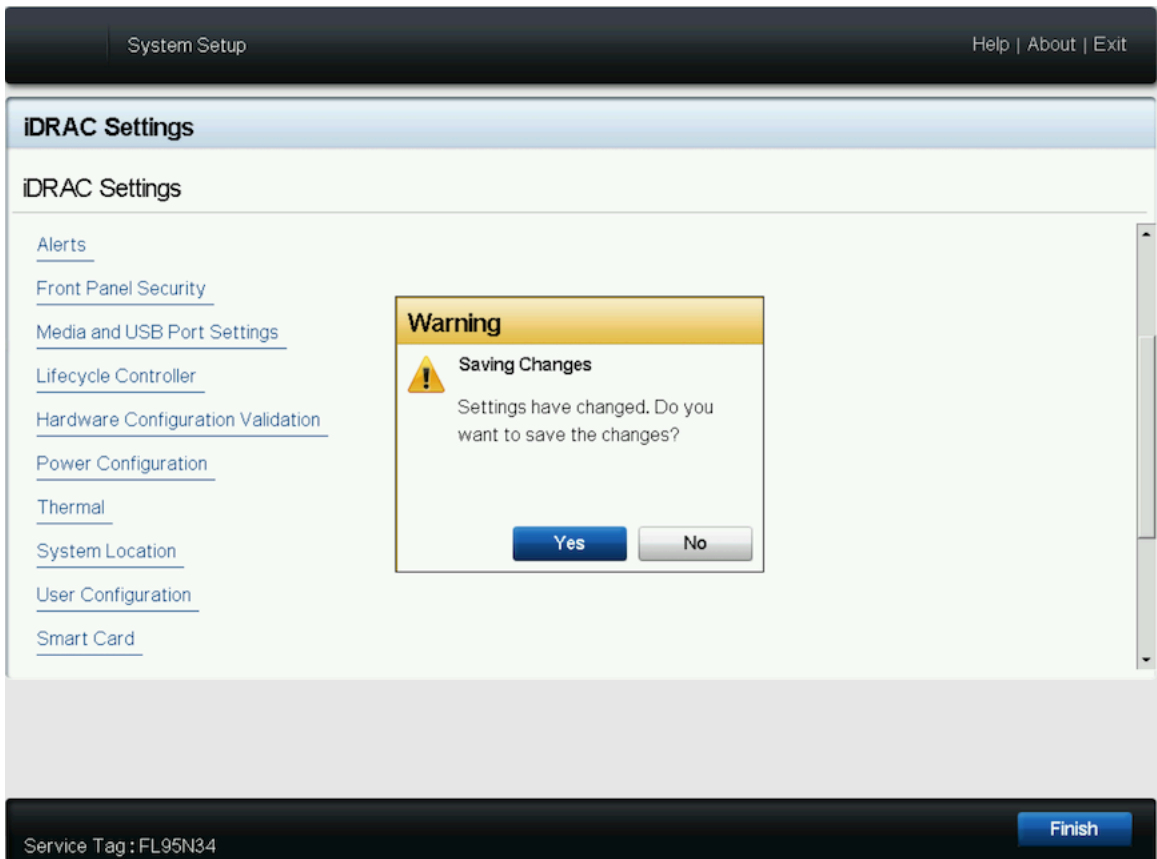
System Setup

Help | About | Exit

iDRAC Settings

iDRAC Settings

Alerts

Front Panel Security

Media and USB Port Settings

Lifecycle Controller

Hardware Configuration Validation

Power Configuration

Thermal

System Location

User Configuration

Smart Card

Warning

Saving Changes

Settings have changed. Do you want to save the changes?

Yes

No

Service Tag : FL95N34

Finish